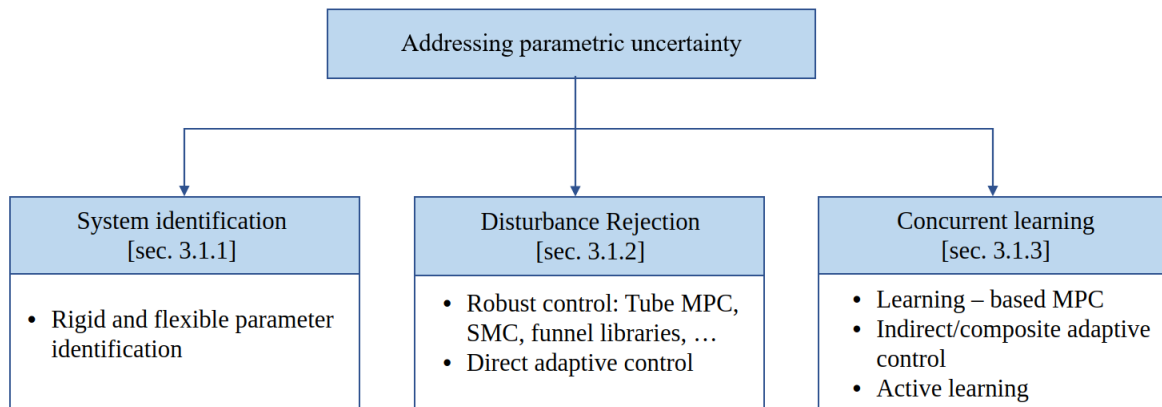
Addressing parametric uncertainty

System identification
[sec. 3.1.1]

- Rigid and flexible parameter identification

Disturbance Rejection
[sec. 3.1.2]

- Robust control: Tube MPC, SMC, funnel libraries, …
- Direct adaptive control

Concurrent learning
[sec. 3.1.3]

- Learning – based MPC
- Indirect/composite adaptive control
- Active learning